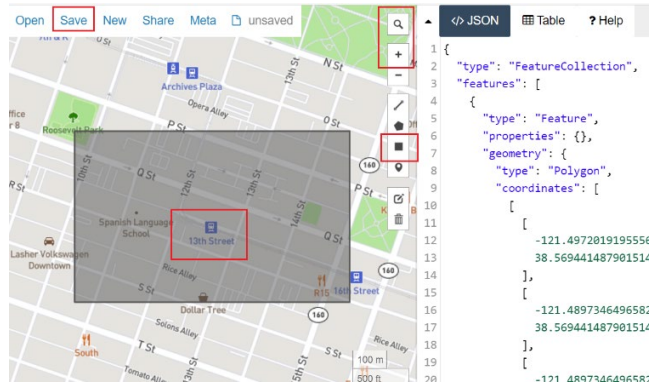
Open Save New Share Meta unsaved

Archives Plaza
Opera Alley
Roosevelt Park
N St
P St
Q St
10th St
12th St
13th St
14th St
15th St
16th St
Spanish Language School
13th Street
Lasher Volkswagen Downtown
Rice Alley
R15
16th Street
Dollar Tree
Solons Alley
T St
South
160
100 m
500 ft

JSON Table ? Help

1 {
2 "type": "FeatureCollection",
3 "features": [
4 {
5 "type": "Feature",
6 "properties": {},
7 "geometry": {
8 "type": "Polygon",
9 "coordinates": [
10 [
11 [
12 -121.4972019195556
13 38.569441487901514
14 ],
15 [
16 -121.4897346496582
17 38.569441487901514
18 ],
19 [
20 -121.4897346496582